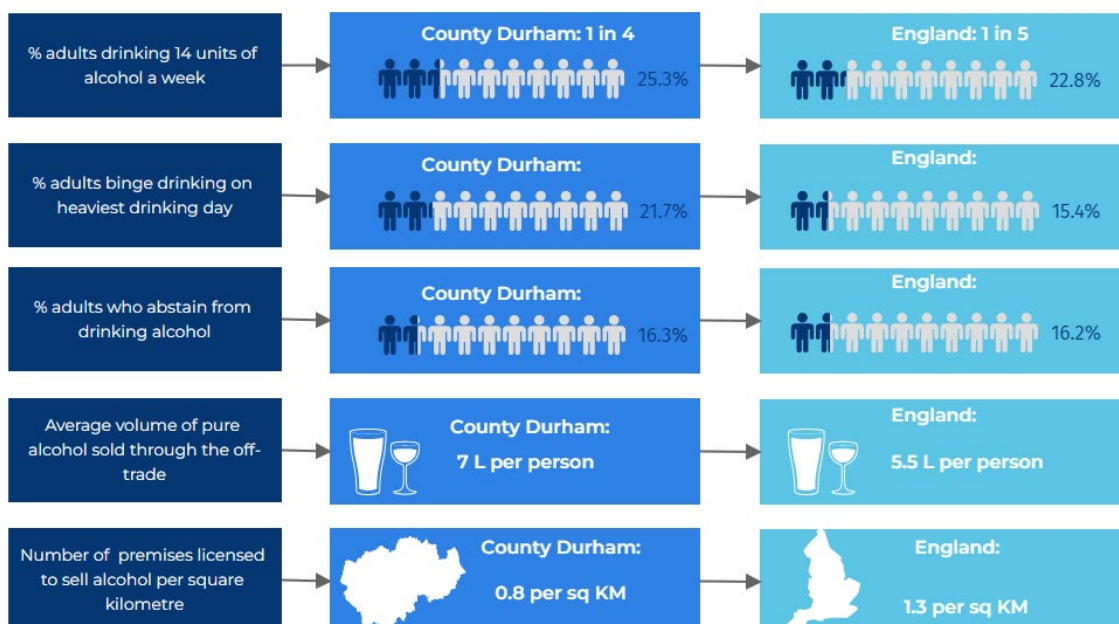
% adults drinking 14 units of alcohol a week

County Durham: 1 in 4

25.3%

England: 1 in 5

22.8%

% adults binge drinking on heaviest drinking day

County Durham:

21.7%

England:

15.4%

% adults who abstain from drinking alcohol

County Durham:

16.3%

England:

16.2%

Average volume of pure alcohol sold through the off-trade

County Durham:

7 L per person

England:

5.5 L per person

Number of premises licensed to sell alcohol per square kilometre

County Durham:

0.8 per sq KM

England:

1.3 per sq KM